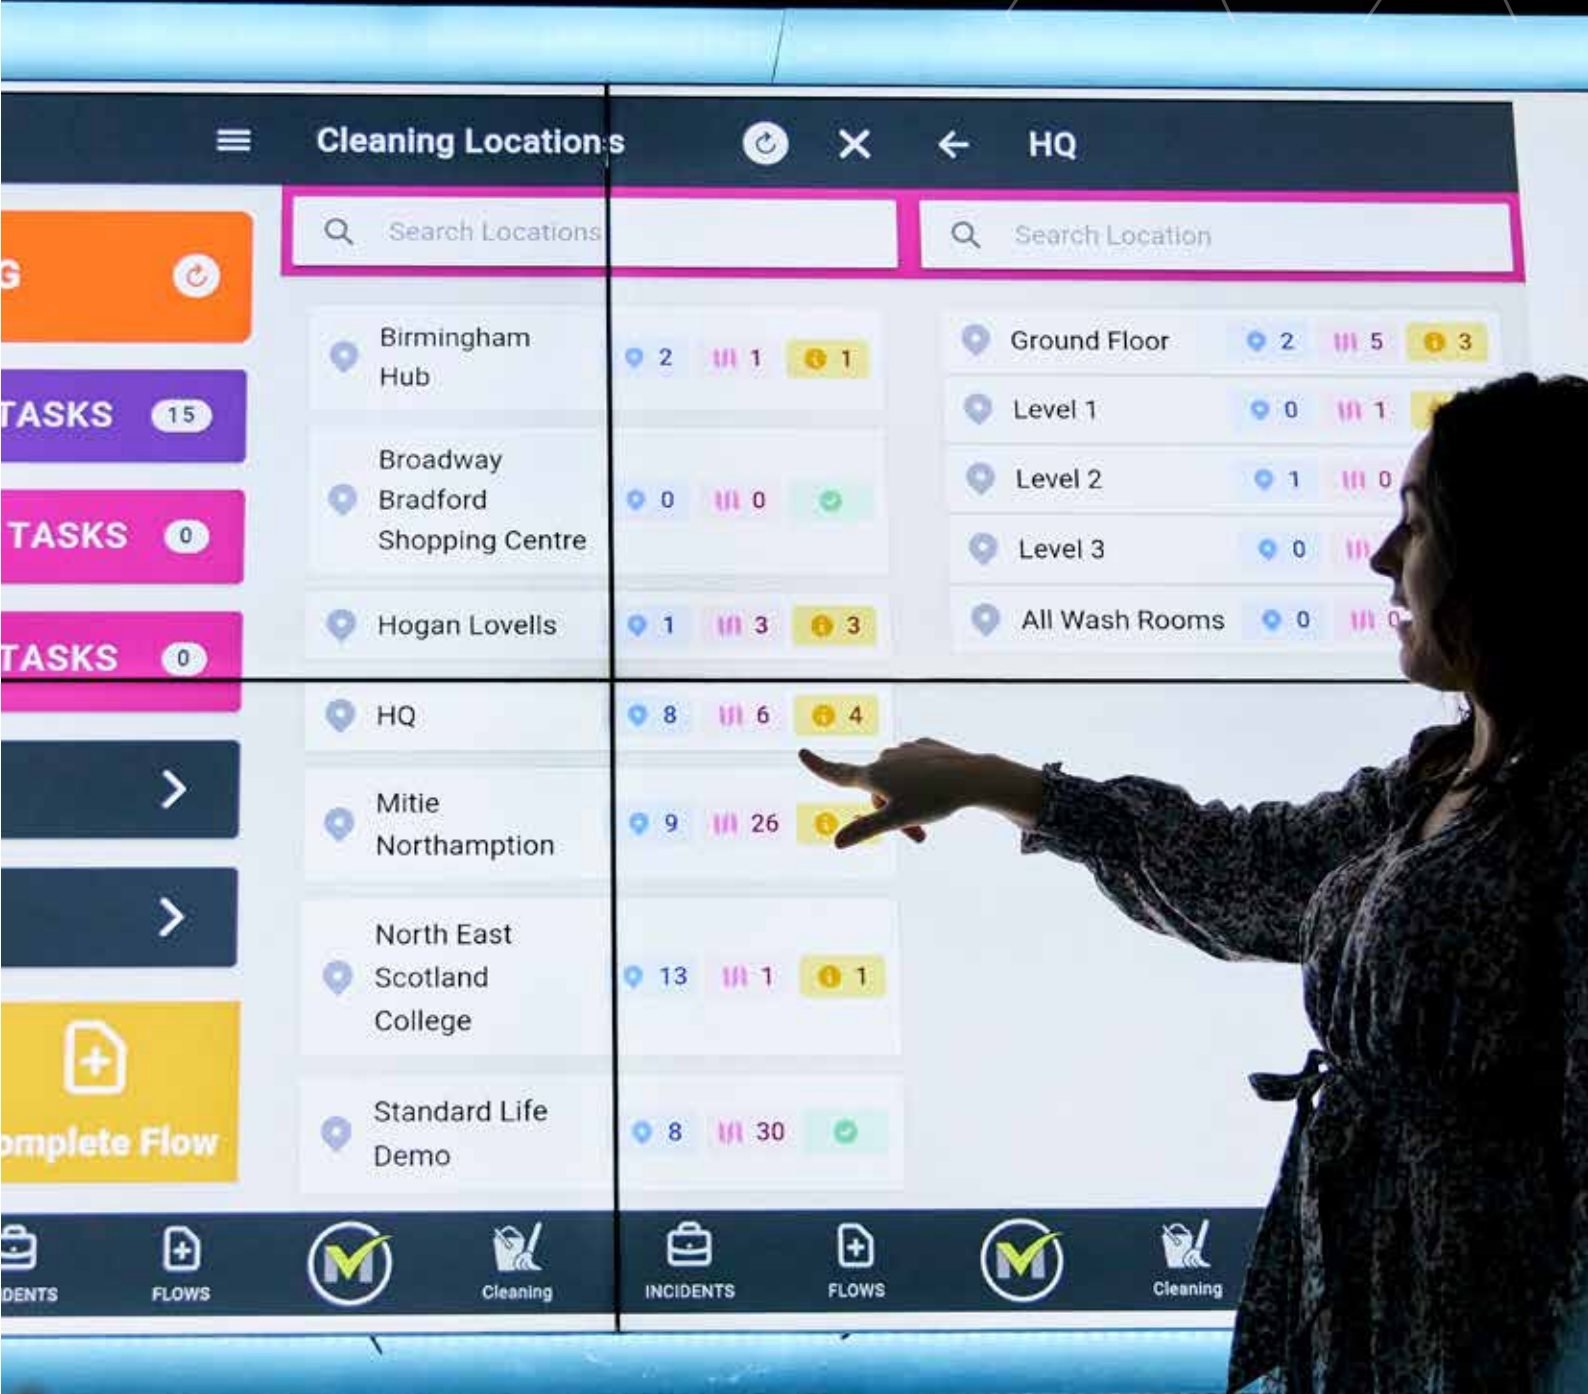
Cleaning Locations

HQ

Search Locations

Search Location

G

TASKS 15

TASKS 0

TASKS 0

omplete Flow

Birmingham Hub 2 1 1

Broadway Bradford Shopping Centre 0 0

Hogan Lovells 1 3 3

HQ 8 6 4

Mitie Northamption 9 26

North East Scotland College 13 1 1

Standard Life Demo 8 30

Ground Floor 2 5 3

Level 1 0 1

Level 2 1 0

Level 3 0

All Wash Rooms 0

DENTS FLOWS Cleaning INCIDENTS FLOWS Cleaning